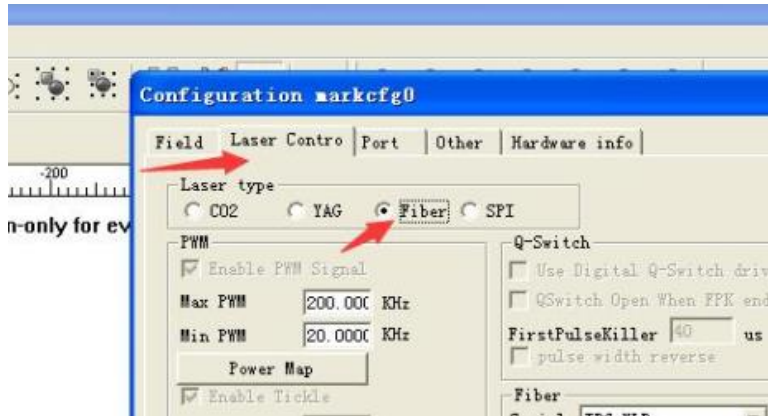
-200

n-only for ev

Configuration markcfg0

Field | Laser Contro | Port | Other | Hardware info

Laser type
CO2 YAG Fiber SPI

PWM
Enable PWM Signal
Max PWM 200.000 KHz
Min PWM 20.0000 KHz
Power Map
Enable Tickle

Q-Switch
Use Digital Q-Switch driv
QSwitch Open When FPK end
FirstPulseKiller 40 us
pulse width reverse

Fiber
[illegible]